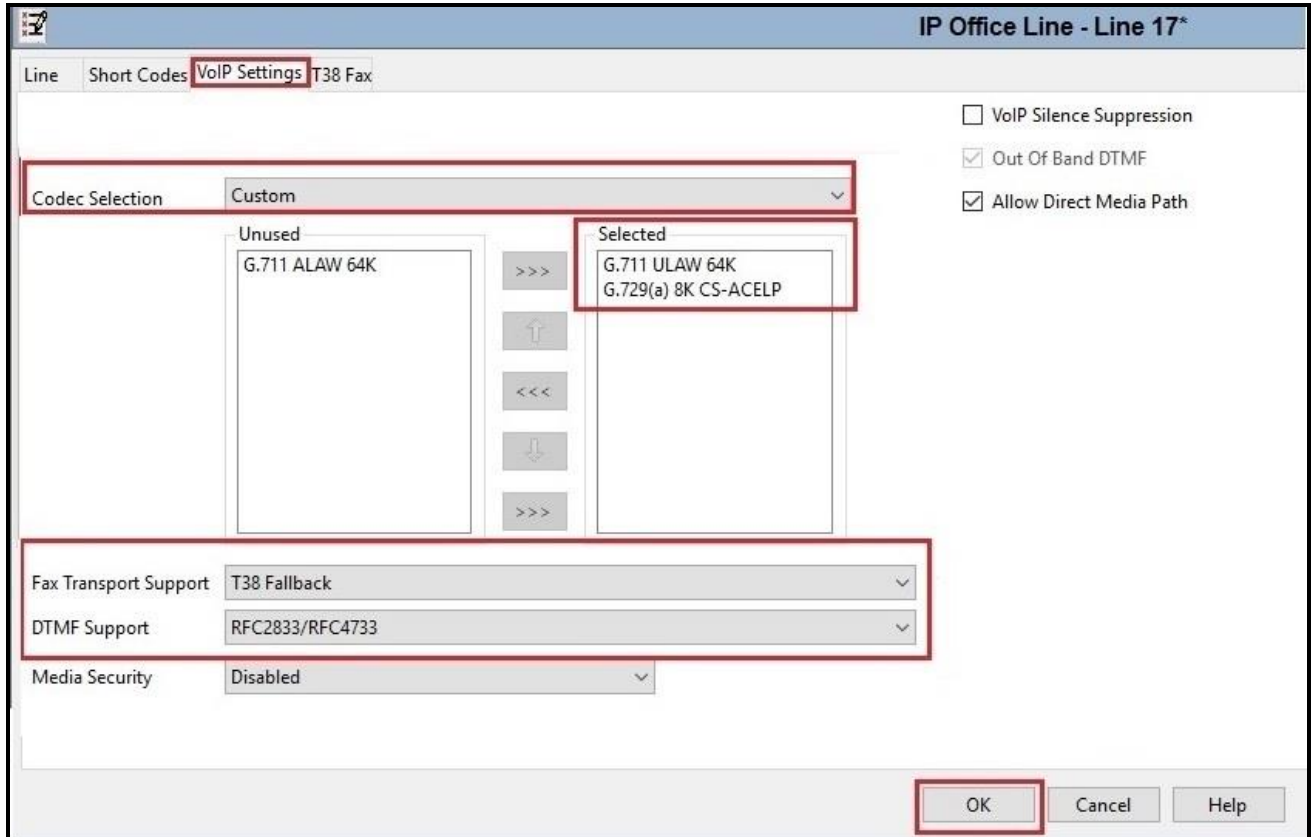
IP Office Line - Line 17*

Line Short Codes VoIP Settings T38 Fax

VoIP Silence Suppression
Out Of Band DTMF
Allow Direct Media Path

Codec Selection Custom

Unused
G.711 ALAW 64K

>>>
<<<
>>>

Selected
G.711 ULAW 64K
G.729(a) 8K CS-ACELP

Fax Transport Support T38 Fallback
DTMF Support RFC2833/RFC4733
Media Security Disabled

OK Cancel Help